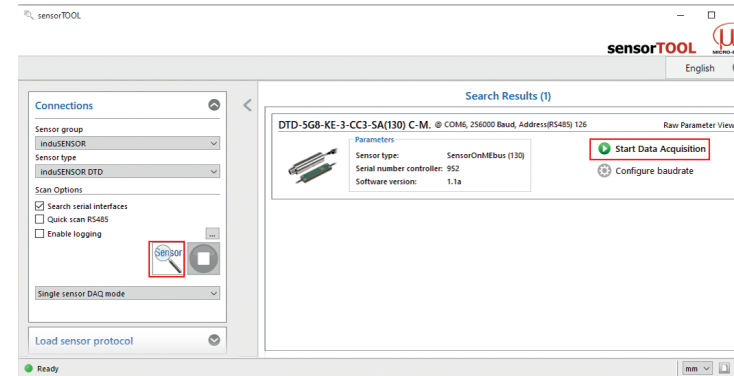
sensorTOOL

sensorTOOL

English

Connections

Sensor group

induSENSOR

Sensor type

induSENSOR DTD

Scan Options

Search serial interfaces

Quick scan RS485

Enable logging

...

Sensor

Single sensor DAQ mode

Load sensor protocol

Search Results (1)

DTD-5G8-KE-3-CC3-SA(130) C-M. @ COM6, 256000 Baud, Address(RS485) 126

Raw Parameter View

Parameters

Sensor type: SensorOnMEbus (130)

Serial number controller: 952

Software version: 1.1a

Start Data Acquisition

Configure baudrate

Ready

mm